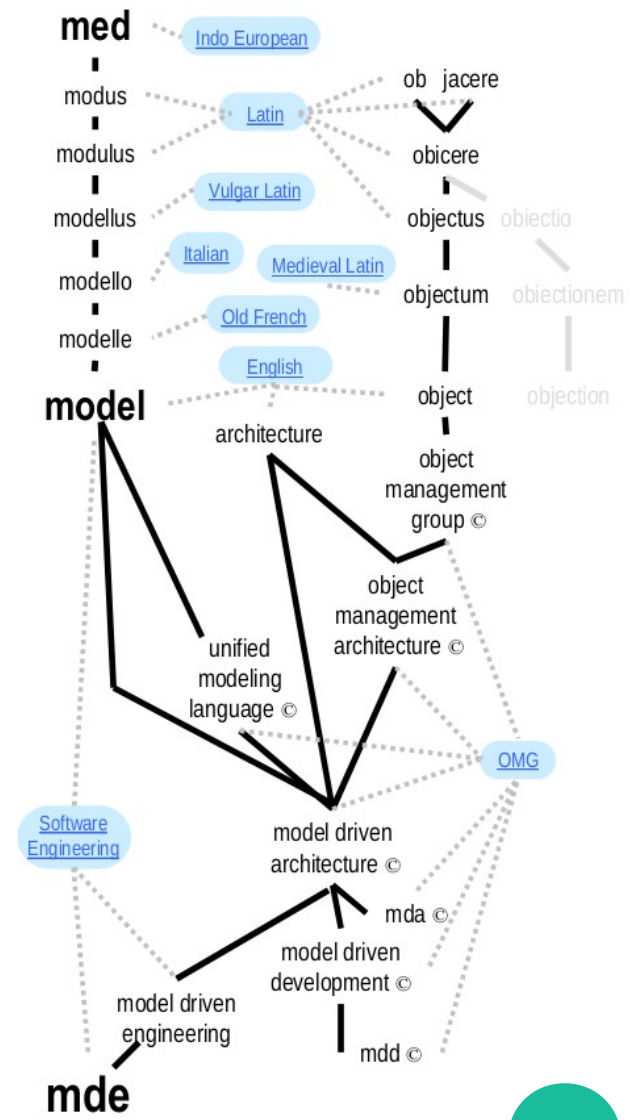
med
Indo European
modus
Latin
ob jacere
obicere
modulus
Vulgar Latin
modellus
objectus
obiectio
Italian
modello
Medieval Latin
objectum
obiectionem
modelle
Old French
English
model
object
objection
architecture
object management group ©
object management architecture ©
unified modeling language ©
OMG
Software Engineering
model driven architecture ©
mda ©
model driven development ©
model driven engineering
mdd ©
mde